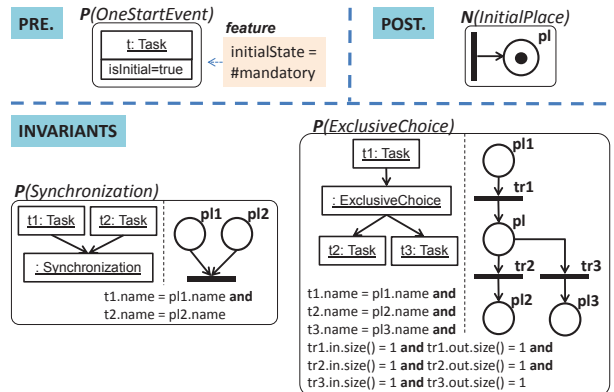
PRE.

P(OneStartEvent)

t: Task

isInitial=true

feature

initialState = #mandatory

POST.

N(InitialPlace)

pl

INVARIANTS

P(Synchronization)

t1: Task

t2: Task

: Synchronization

pl1

pl2

t1.name = pl1.name **and** t2.name = pl2.name

P(ExclusiveChoice)

t1: Task

: ExclusiveChoice

t2: Task

t3: Task

pl1

tr1

pl

tr2

tr3

pl2

pl3

t1.name = pl1.name **and**
t2.name = pl2.name **and**
t3.name = pl3.name **and**
tr1.in.size() = 1 **and** tr1.out.size() = 1 **and**
tr2.in.size() = 1 **and** tr2.out.size() = 1 **and**
tr3.in.size() = 1 **and** tr3.out.size() = 1